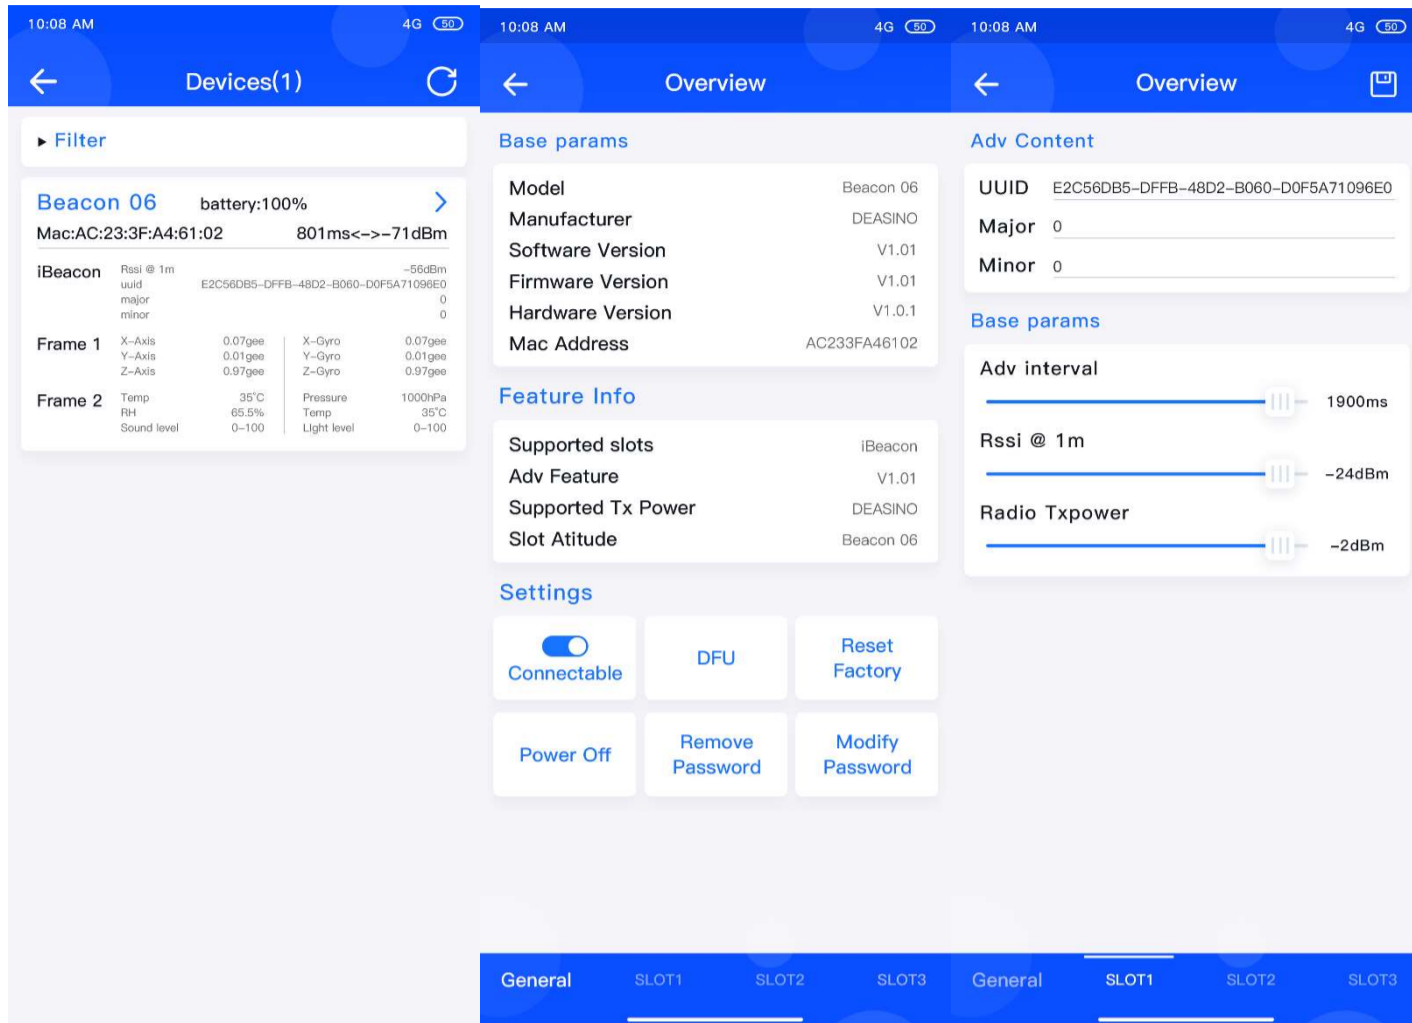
10:08 AM 4G 50

Devices(1)

▸ Filter

Beacon 06 battery:100%
Mac:AC:23:3F:A4:61:02 801ms<->-71dBm

iBeacon
| | |
|---|---|
| Rssi @ 1m | -56dBm |
| uuid | E2C56DB5-DFFB-48D2-B060-D0F5A71096E0 |
| major | 0 |
| minor | 0 |

Frame 1
| | | | |
|---|---|---|---|
| X-Axis | 0.07gee | X-Gyro | 0.07gee |
| Y-Axis | 0.01gee | Y-Gyro | 0.01gee |
| Z-Axis | 0.97gee | Z-Gyro | 0.97gee |

Frame 2
| | | | |
|---|---|---|---|
| Temp | 35°C | Pressure | 1000hPa |
| RH | 65.5% | Temp | 35°C |
| Sound level | 0-100 | Light level | 0-100 |

10:08 AM 4G 50

Overview

Base params
| | |
|---|---|
| Model | Beacon 06 |
| Manufacturer | DEASINO |
| Software Version | V1.01 |
| Firmware Version | V1.01 |
| Hardware Version | V1.0.1 |
| Mac Address | AC233FA46102 |

Feature Info
| | |
|---|---|
| Supported slots | iBeacon |
| Adv Feature | V1.01 |
| Supported Tx Power | DEASINO |
| Slot Atitude | Beacon 06 |

Settings
Connectable
DFU
Reset Factory
Power Off
Remove Password
Modify Password

General SLOT1 SLOT2 SLOT3

10:08 AM 4G 50

Overview

Adv Content
UUID E2C56DB5-DFFB-48D2-B060-D0F5A71096E0
Major 0
Minor 0

Base params
Adv interval
1900ms
Rssi @ 1m
-24dBm
Radio Txpower
-2dBm

General SLOT1 SLOT2 SLOT3